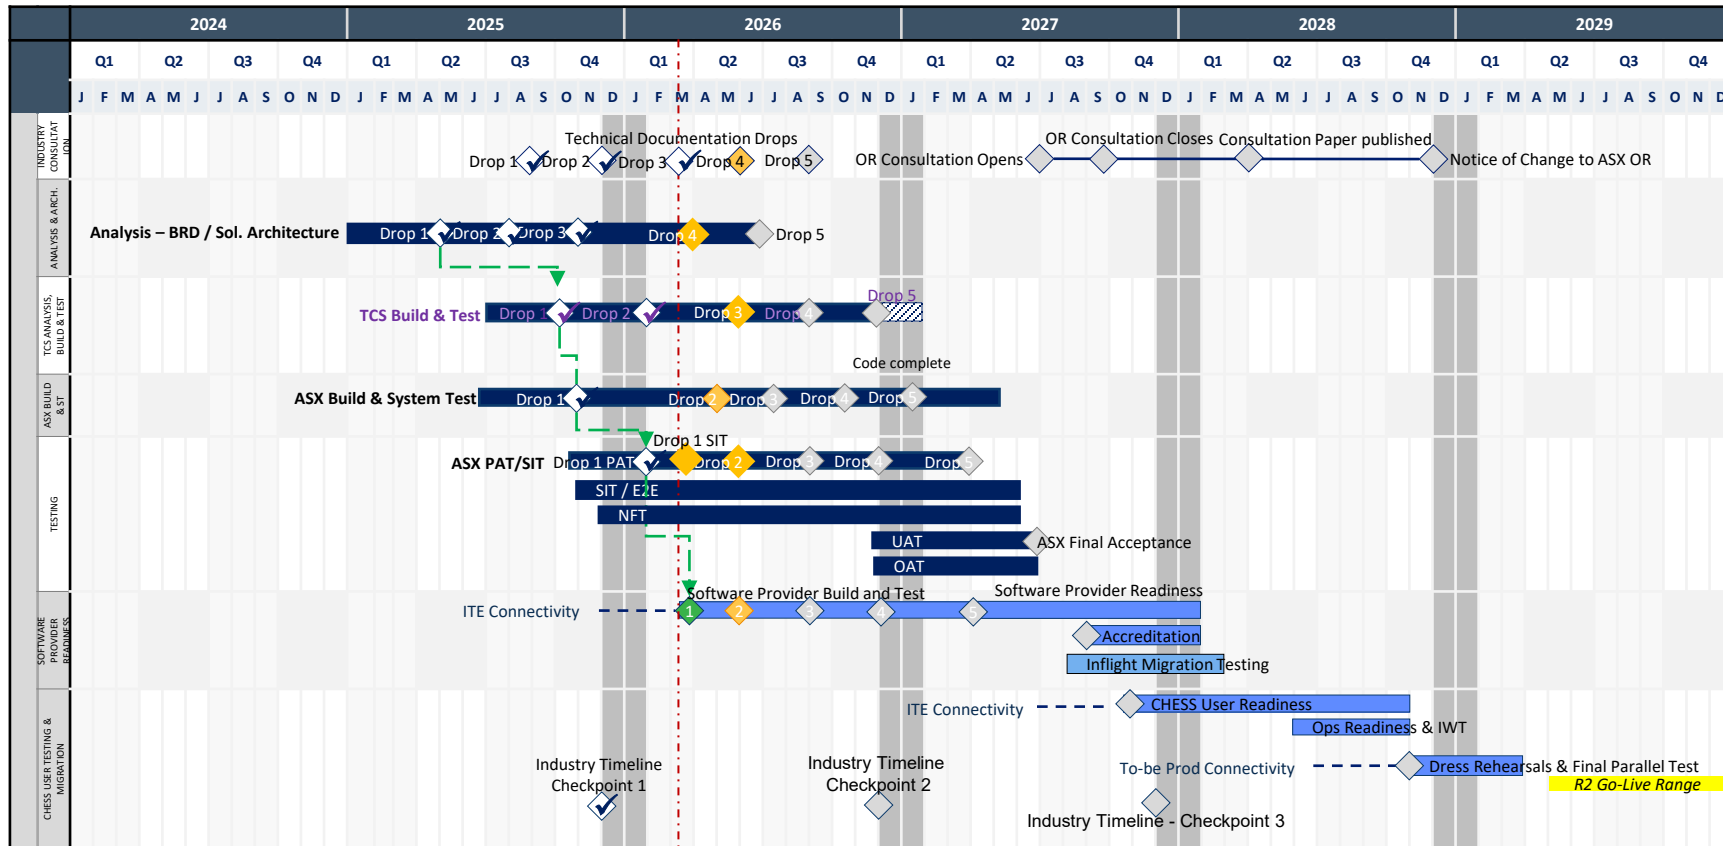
2024 2025 2026 2027 2028 2029

Q1 Q2 Q3 Q4 Q1 Q2 Q3 Q4 Q1 Q2 Q3 Q4 Q1 Q2 Q3 Q4 Q1 Q2 Q3 Q4 Q1 Q2 Q3 Q4

J F M A M J J A S O N D J F M A M J J A S O N D J F M A M J J A S O N D J F M A M J J A S O N D J F M A M J J A S O N D J F M A M J J A S O N D

INDUSTRY CONSULTATION

Technical Documentation Drops

Drop 1 Drop 2 Drop 3 Drop 4 Drop 5

OR Consultation Opens

OR Consultation Closes

Consultation Paper published

Notice of Change to ASX OR

ANALYSIS & ARCH.

Analysis – BRD / Sol. Architecture

Drop 1 Drop 2 Drop 3 Drop 4 Drop 5

TCS ANALYSIS, BUILD & TEST

TCS Build & Test

Drop 1 Drop 2 Drop 3 Drop 4 Drop 5

Code complete

ASX BUILD & ST

ASX Build & System Test

Drop 1 Drop 2 Drop 3 Drop 4 Drop 5

TESTING

Drop 1 SIT

ASX PAT/SIT

Drop 1 PAT Drop 2 Drop 3 Drop 4 Drop 5

SIT / E2E

NFT

UAT

ASX Final Acceptance

OAT

SOFTWARE PROVIDER READINESS

Software Provider Build and Test

Software Provider Readiness

ITE Connectivity

1 2 3 4 5

Accreditation

Inflight Migration Testing

CHESS USER TESTING & MIGRATION

ITE Connectivity

CHESS User Readiness

Ops Readiness & IWT

Industry Timeline Checkpoint 1

Industry Timeline Checkpoint 2

To-be Prod Connectivity

Dress Rehearsals & Final Parallel Test

R2 Go-Live Range

Industry Timeline - Checkpoint 3